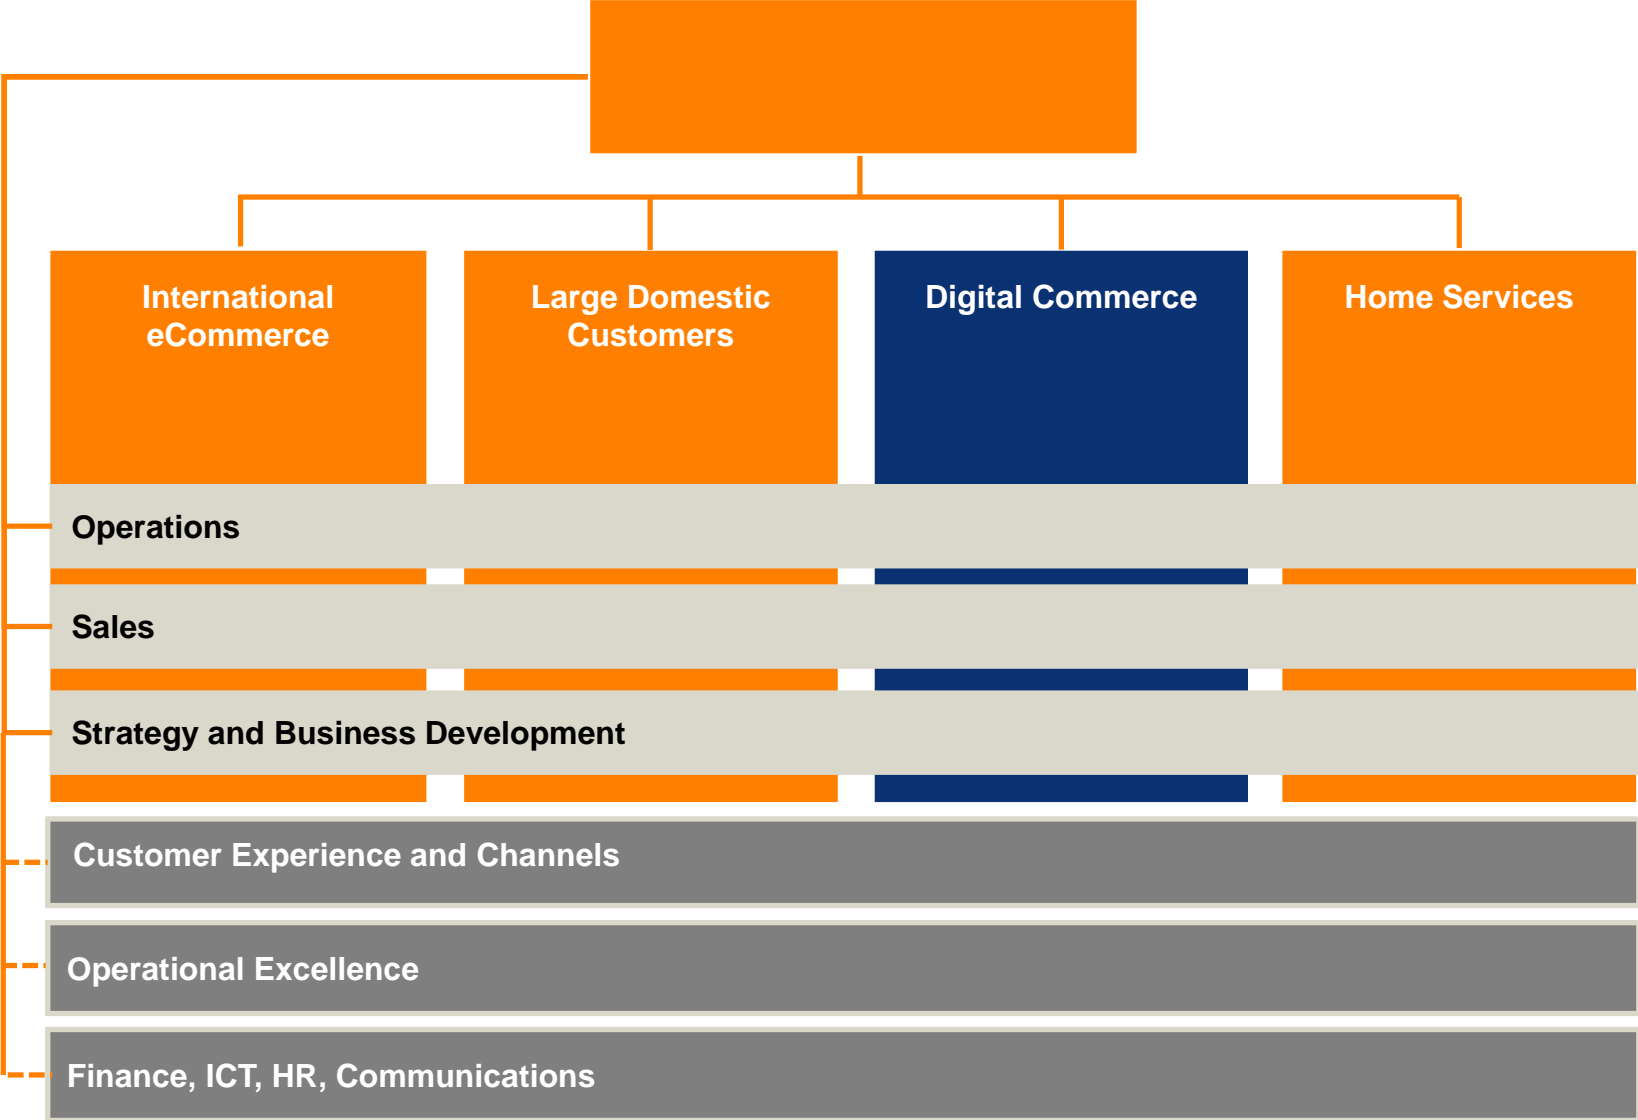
International eCommerce

Large Domestic Customers

Digital Commerce

Home Services

Operations

Sales

Strategy and Business Development

Customer Experience and Channels

Operational Excellence

Finance, ICT, HR, Communications